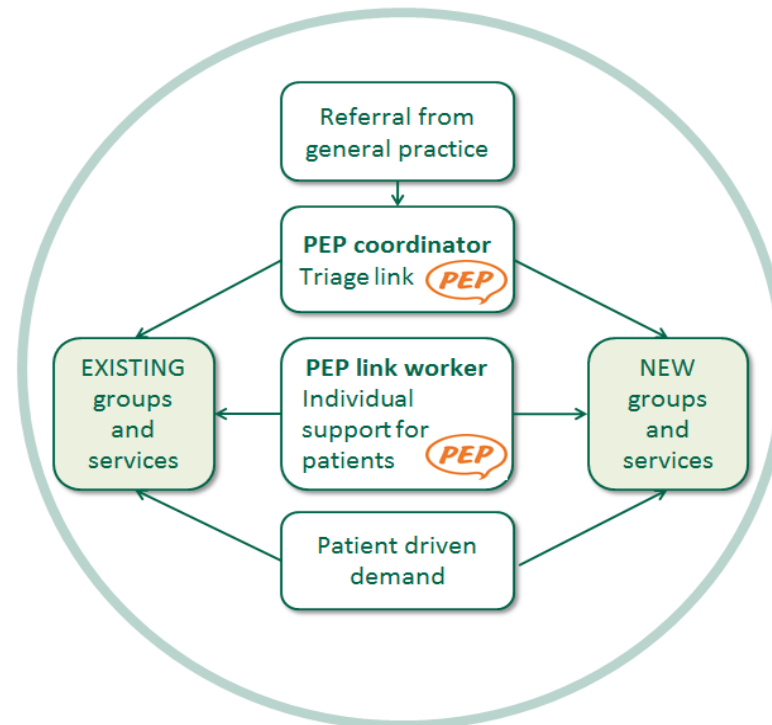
Referral from general practice

**PEP coordinator**
Triage link PEP

EXISTING groups and services

**PEP link worker**
Individual support for patients PEP

NEW groups and services

Patient driven demand